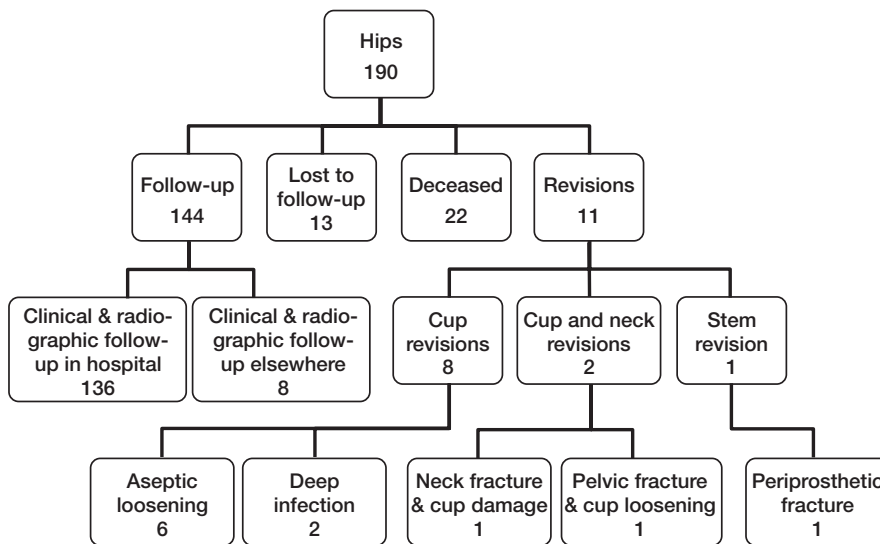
Hips
190

Follow-up
144

Lost to follow-up
13

Deceased
22

Revisions
11

Clinical & radiographic follow-up in hospital
136

Clinical & radiographic follow-up elsewhere
8

Cup revisions
8

Cup and neck revisions
2

Stem revision
1

Aseptic loosening
6

Deep infection
2

Neck fracture & cup damage
1

Pelvic fracture & cup loosening
1

Periprosthetic fracture
1